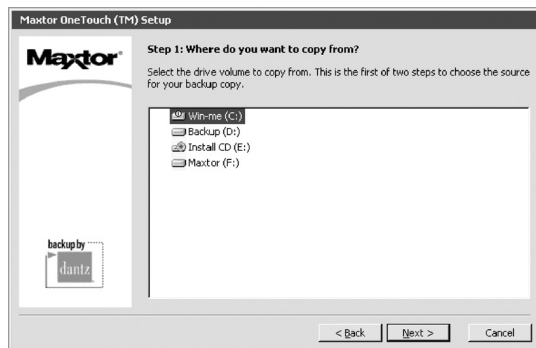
Maxtor OneTouch (TM) Setup

Maxtor

Step 1: Where do you want to copy from?

Select the drive volume to copy from. This is the first of two steps to choose the source for your backup copy.

Win-me (C:)
Backup (D:)
Install CD (E:)
Maxtor (F:)

backup by
dantz

< Back
Next >
Cancel